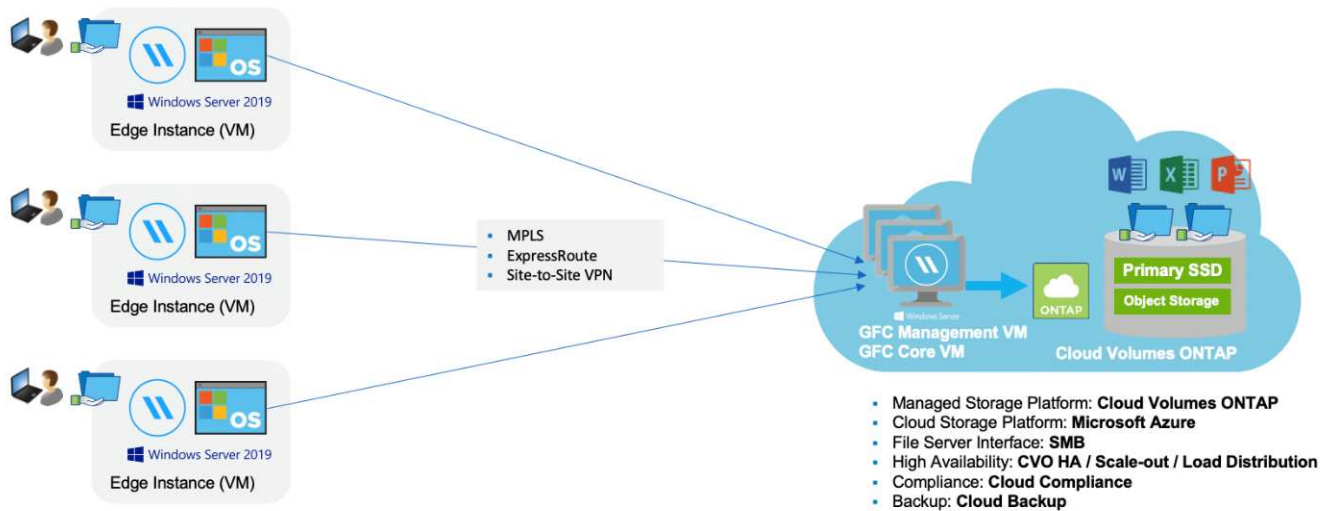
OS
Windows Server 2019
Edge Instance (VM)

OS
Windows Server 2019
Edge Instance (VM)

OS
Windows Server 2019
Edge Instance (VM)

- MPLS
- ExpressRoute
- Site-to-Site VPN

Windows Server
GFC Management VM
GFC Core VM

ONTAP

Primary SSD
Object Storage
Cloud Volumes ONTAP

- Managed Storage Platform: **Cloud Volumes ONTAP**
- Cloud Storage Platform: **Microsoft Azure**
- File Server Interface: **SMB**
- High Availability: **CVO HA / Scale-out / Load Distribution**
- Compliance: **Cloud Compliance**
- Backup: **Cloud Backup**